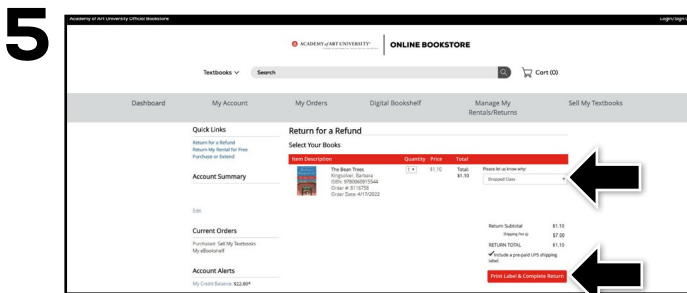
5

Academy of Art University Official Bookstore

Login/Sign

ACADEMY of ART UNIVERSITY | ONLINE BOOKSTORE

Textbooks ∨ Search

Cart (0)

Dashboard My Account My Orders Digital Bookshelf Manage My Rentals/Returns Sell My Textbooks

Quick Links

Return for a Refund
Return My Rental for Free
Purchase or Extend

Account Summary

Edit

Current Orders

Purchased: Sell My Textbooks
My eBookshelf

Account Alerts

My Credit Balance: $22.80*

Return for a Refund

Select Your Books

| Item Description | Quantity | Price | Total |
|---|---|---|---|
| The Bean Trees Kingsolver, Barbara ISBN: 9780060915544 Order #: 8115758 Order Date: 4/17/2022 | 1 | $1.10 | Total: $1.10 |

Please let us know why:
Dropped Class

Return Subtotal $1.10
Shipping Fee $7.00
RETURN TOTAL $1.10
Include a pre-paid UPS shipping label

Print Label & Complete Return